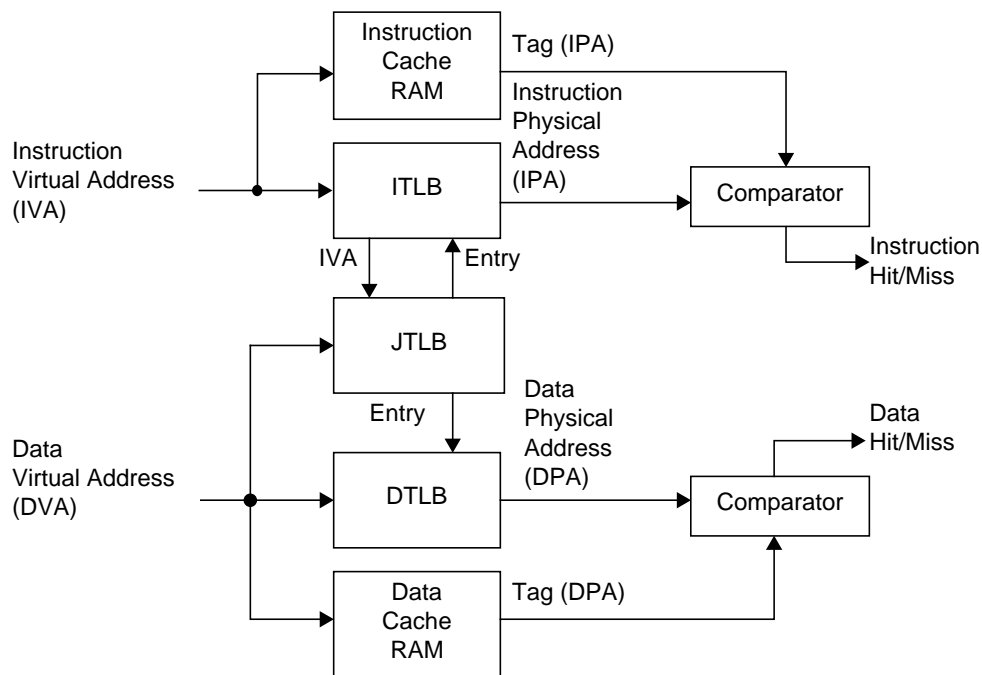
Instruction Cache RAM

Tag (IPA)

Instruction Physical Address (IPA)

Instruction Virtual Address (IVA)

ITLB

Comparator

Instruction Hit/Miss

IVA

Entry

JTLB

Entry

Data Physical Address (DPA)

Data Hit/Miss

Data Virtual Address (DVA)

DTLB

Comparator

Data Cache RAM

Tag (DPA)